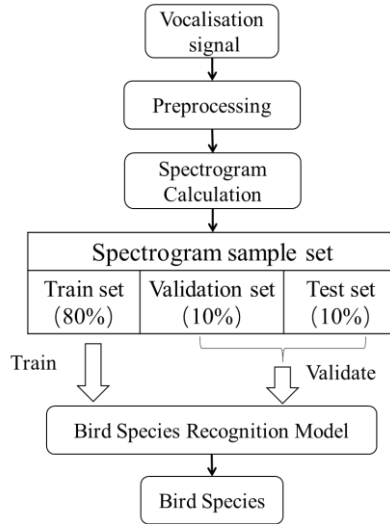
Vocalisation signal

Preprocessing

Spectrogram Calculation

| Spectrogram sample set | | |
|---|---|---|
| Train set (80%) | Validation set (10%) | Test set (10%) |

Train

Validate

Bird Species Recognition Model

Bird Species